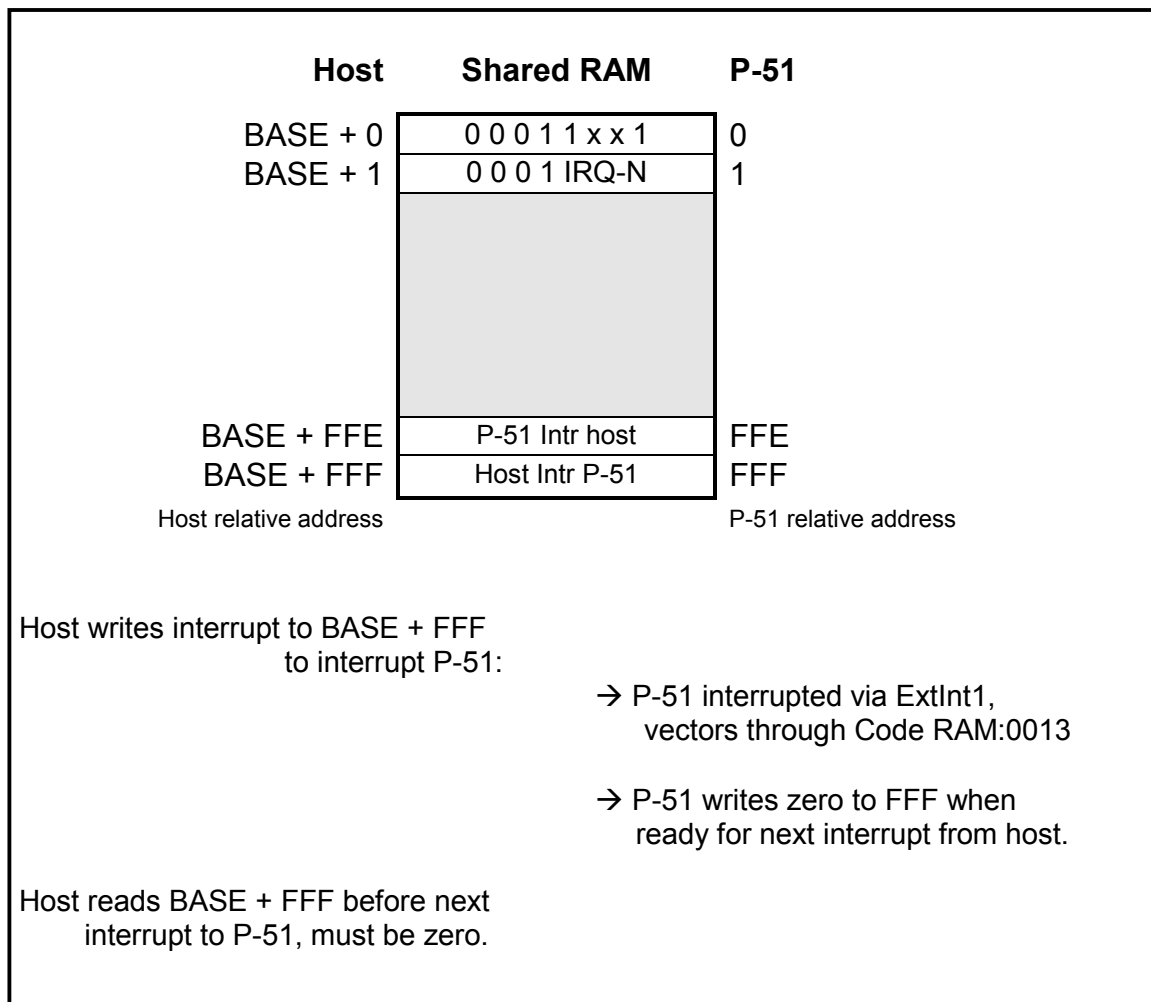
Host Shared RAM P-51

BASE + 0 0 0 0 1 1 x x 1 0
BASE + 1 0 0 0 1 IRQ-N 1

BASE + FFE P-51 Intr host FFE
BASE + FFF Host Intr P-51 FFF

Host relative address P-51 relative address

Host writes interrupt to BASE + FFF to interrupt P-51:

→ P-51 interrupted via ExtInt1, vectors through Code RAM:0013

→ P-51 writes zero to FFF when ready for next interrupt from host.

Host reads BASE + FFF before next interrupt to P-51, must be zero.